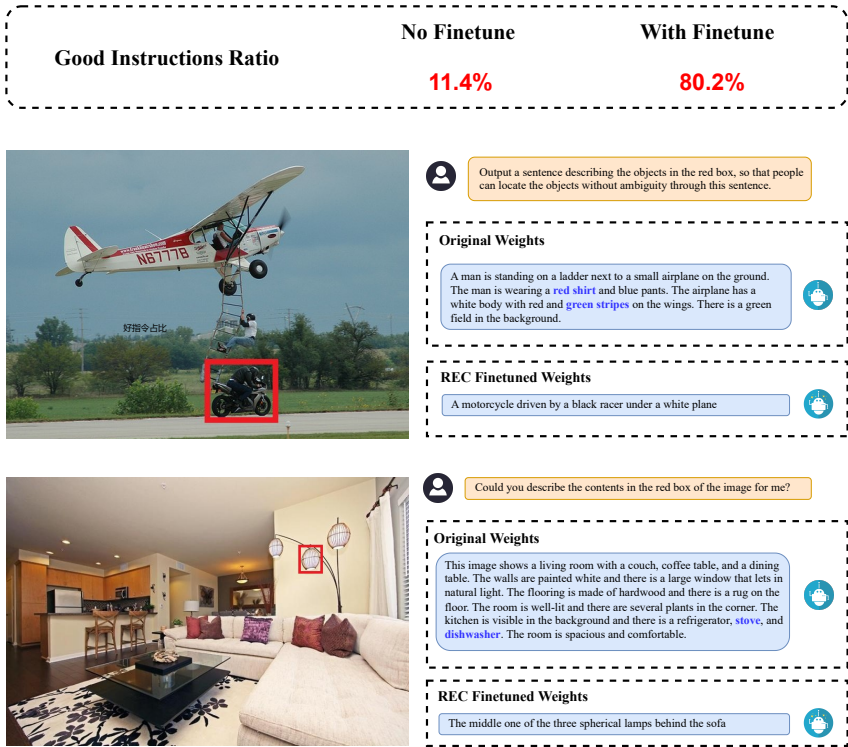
Good Instructions Ratio

| | No Finetune | With Finetune |
|---|---|---|
| Good Instructions Ratio | 11.4% | 80.2% |

N67778

好指令占比

Output a sentence describing the objects in the red box, so that people can locate the objects without ambiguity through this sentence.

Original Weights

A man is standing on a ladder next to a small airplane on the ground. The man is wearing a red shirt and blue pants. The airplane has a white body with red and green stripes on the wings. There is a green field in the background.

REC Finetuned Weights

A motorcycle driven by a black racer under a white plane

Could you describe the contents in the red box of the image for me?

Original Weights

This image shows a living room with a couch, coffee table, and a dining table. The walls are painted white and there is a large window that lets in natural light. The flooring is made of hardwood and there is a rug on the floor. The room is well-lit and there are several plants in the corner. The kitchen is visible in the background and there is a refrigerator, stove, and dishwasher. The room is spacious and comfortable.

REC Finetuned Weights

The middle one of the three spherical lamps behind the sofa